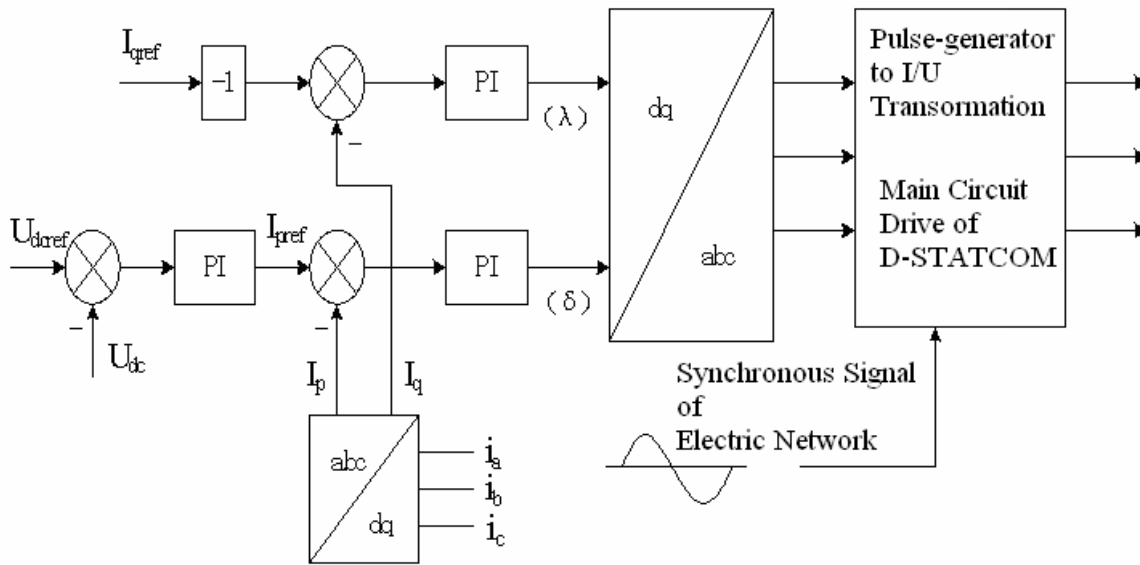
$I_{qref}$

-1

−

PI

(λ)

dq

abc

Pulse-generator to I/U Transormation

Main Circuit Drive of D-STATCOM

$U_{dcref}$

−

$U_{dc}$

PI

$I_{pref}$

−

PI

(δ)

$I_p$

$I_q$

abc

dq

$i_a$

$i_b$

$i_c$

Synchronous Signal of Electric Network